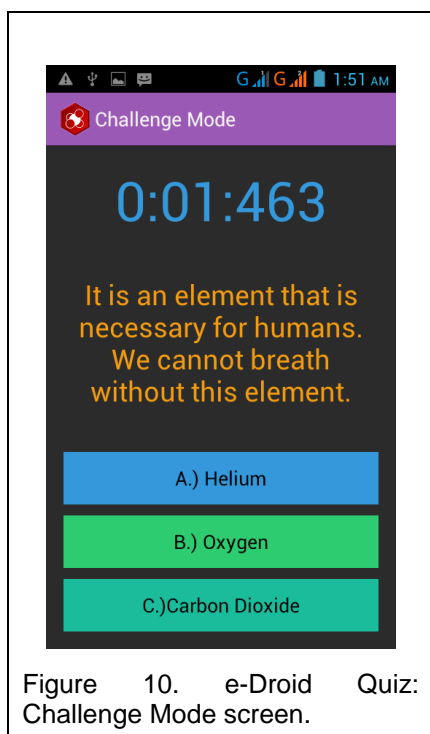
G G 1:51 AM

Challenge Mode

0:01:463

It is an element that is necessary for humans. We cannot breath without this element.

A.) Helium

B.) Oxygen

C.)Carbon Dioxide

Figure 10. e-Droid Quiz: Challenge Mode screen.